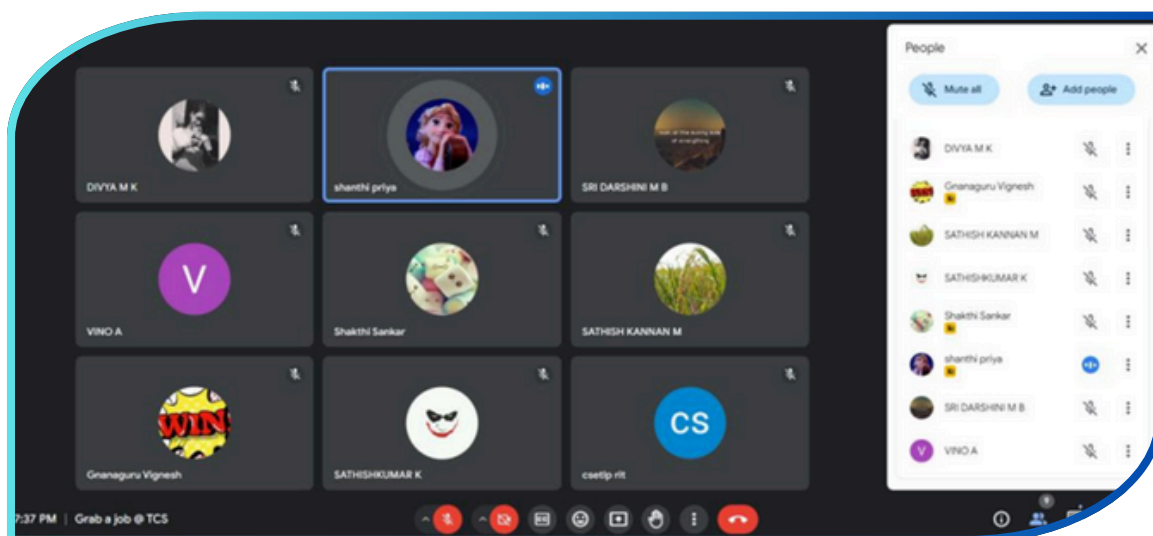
DIVYA M K

shanthi priya

SRI DARSHINI M B

V

VINO A

Shakthi Sankar

SATHISH KANNAN M

WIN

Gnanaguru Vignesh

SATHISHKUMAR K

CS

csetip rit

People

Mute all

Add people

DIVYA M K

Gnanaguru Vignesh

SATHISH KANNAN M

SATHISHKUMAR K

Shakthi Sankar

shanthi priya

SRI DARSHINI M B

V

VINO A

7:37 PM | Grab a job @ TCS

9